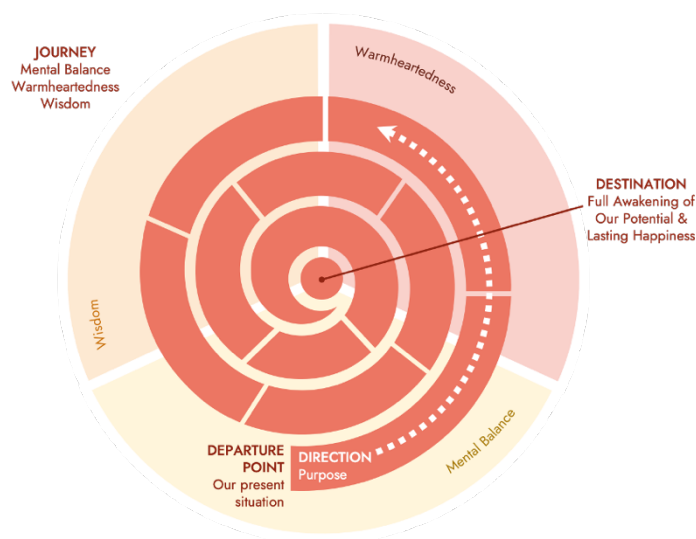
JOURNEY
Mental Balance
Warmheartedness
Wisdom

Warmheartedness

DESTINATION
Full Awakening of Our Potential & Lasting Happiness

Wisdom

Mental Balance

DEPARTURE POINT
Our present situation

DIRECTION
Purpose